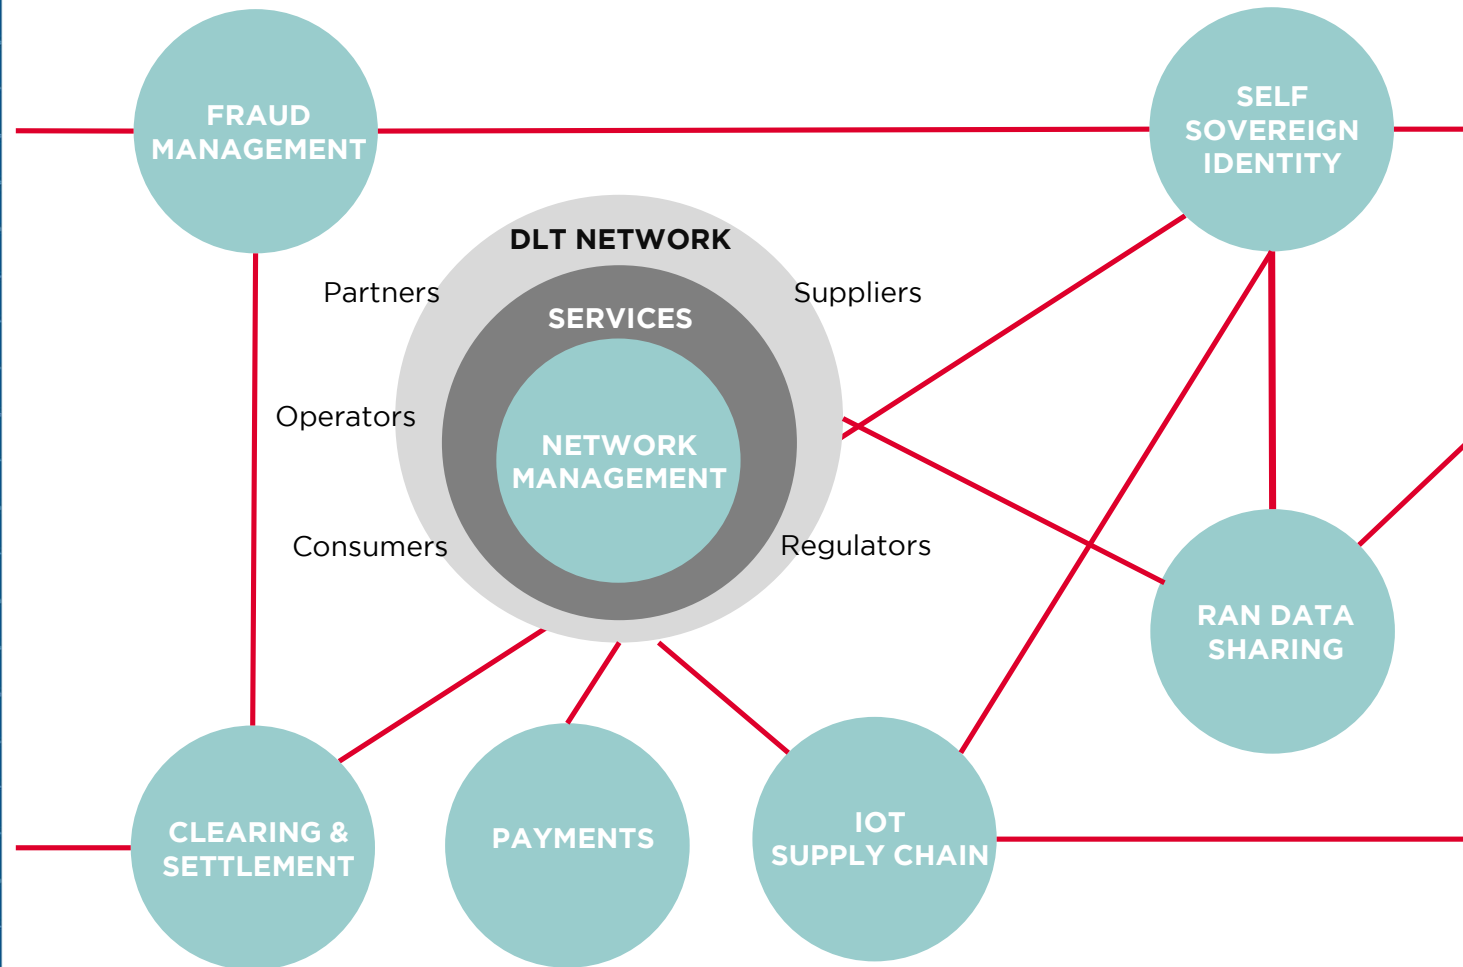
FRAUD MANAGEMENT

SELF SOVEREIGN IDENTITY

DLT NETWORK

Partners

Suppliers

SERVICES

Operators

NETWORK MANAGEMENT

Consumers

Regulators

RAN DATA SHARING

CLEARING & SETTLEMENT

PAYMENTS

IOT SUPPLY CHAIN